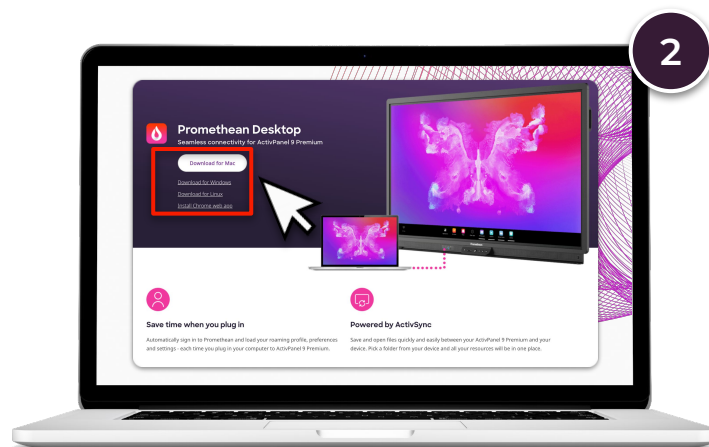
2

Promethean Desktop

Seamless connectivity for ActivPanel 9 Premium

Download for Mac

Download for Windows

Download for Linux

Install Chrome web app

Save time when you plug in

Automatically sign in to Promethean and load your roaming profile, preferences and settings - each time you plug in your computer to ActivPanel 9 Premium.

Powered by ActivSync

Save and open files quickly and easily between your ActivPanel 9 Premium and your device. Pick a folder from your device and all your resources will be in one place.